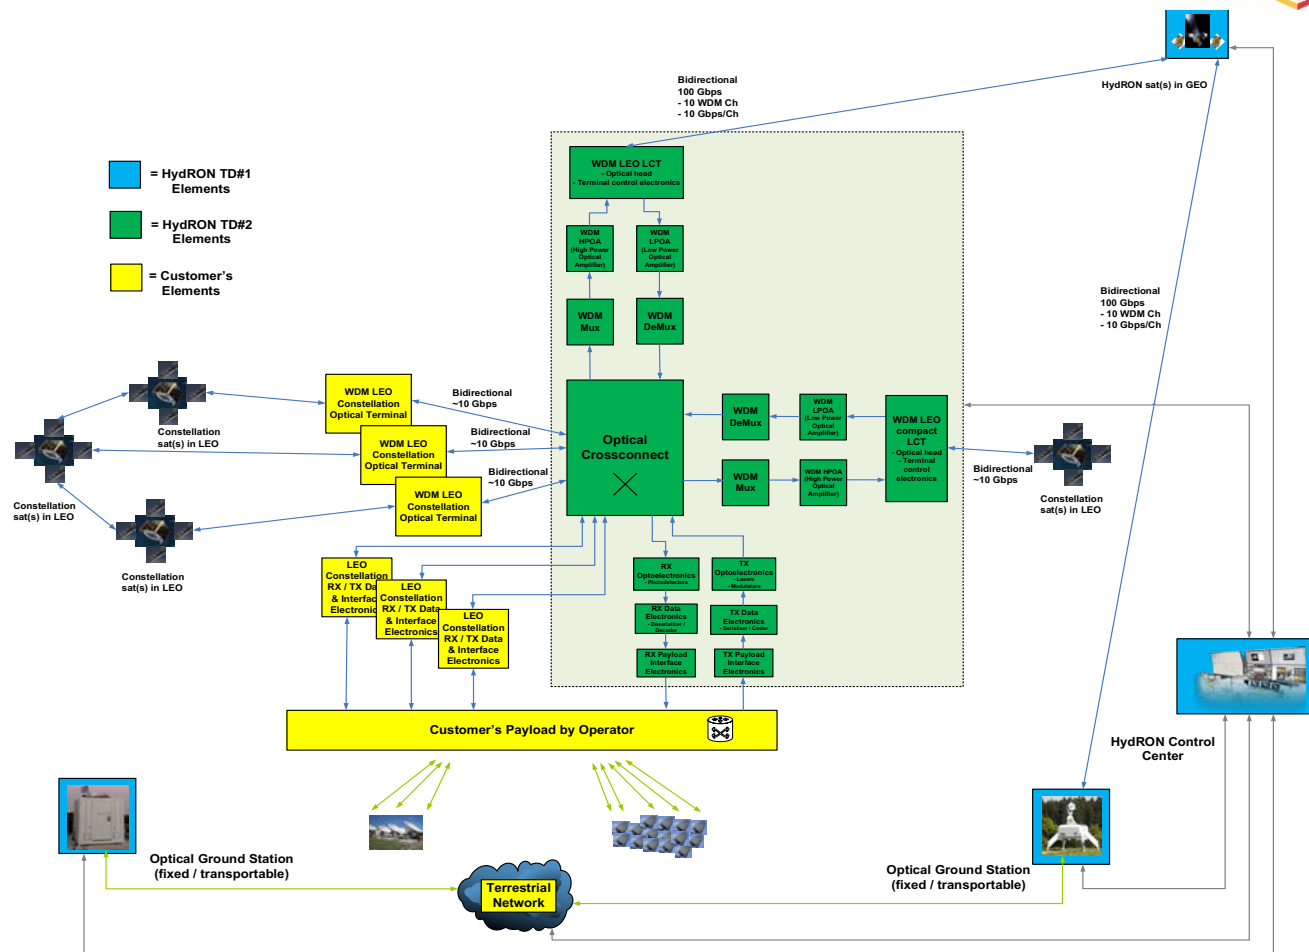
Bidirectional
100 Gbps
- 10 WDM Ch
- 10 Gbps/Ch

HydRON sat(s) in GEO

= HydRON TD#1 Elements

= HydRON TD#2 Elements

= Customer's Elements

WDM LEO LCT
- Optical head
- Terminal control electronics

WDM HPOA (High Power Optical Amplifier)

WDM LPOA (Low Power Optical Amplifier)

WDM Mux

WDM DeMux

Bidirectional
100 Gbps
- 10 WDM Ch
- 10 Gbps/Ch

Constellation sat(s) in LEO

WDM LEO Constellation Optical Terminal

Bidirectional ~10 Gbps

WDM LEO Constellation Optical Terminal

Bidirectional ~10 Gbps

WDM LEO Constellation Optical Terminal

Bidirectional ~10 Gbps

Optical Crossconnect

WDM DeMux

WDM LPOA (Low Power Optical Amplifier)

WDM LEO compact LCT
- Optical head
- Terminal control electronics

WDM Mux

WDM HPOA (High Power Optical Amplifier)

Bidirectional ~10 Gbps

Constellation sat(s) in LEO

Constellation sat(s) in LEO

Constellation sat(s) in LEO

LEO Constellation RX / TX Data & Interface Electronics

LEO Constellation RX / TX Data & Interface Electronics

LEO Constellation RX / TX Data & Interface Electronics

RX Optoelectronics
- Photodetectors

TX Optoelectronics
- Lasers
- Modulators

RX Data Electronics
- Deserializer / Decoder

TX Data Electronics
- Serializer / Coder

RX Payload Interface Electronics

TX Payload Interface Electronics

Customer's Payload by Operator

HydRON Control Center

Optical Ground Station (fixed / transportable)

Terrestrial Network

Optical Ground Station (fixed / transportable)